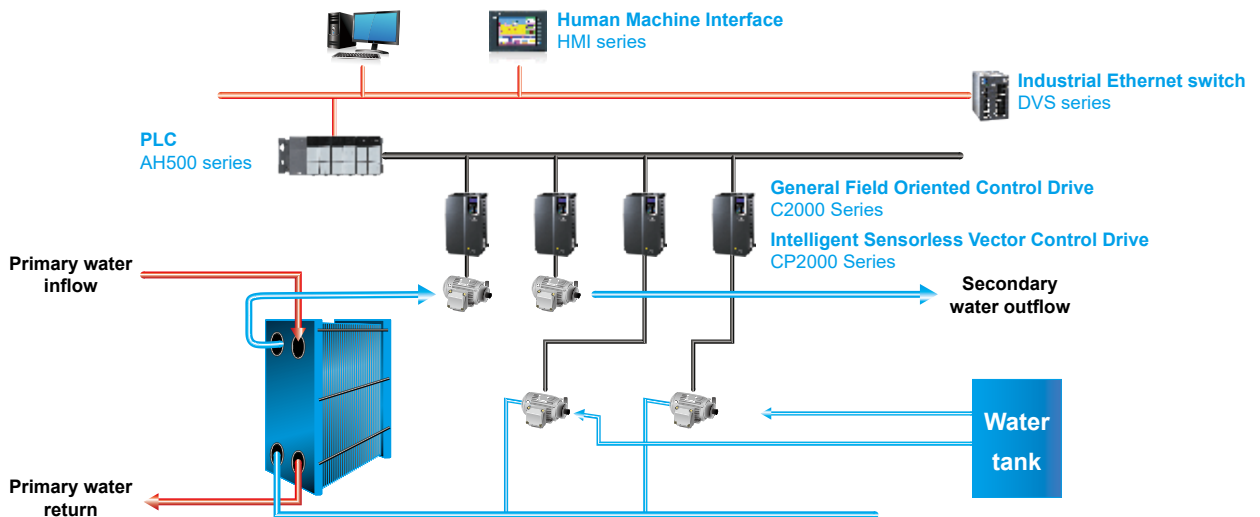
Human Machine Interface
HMI series

Industrial Ethernet switch
DVS series

PLC
AH500 series

General Field Oriented Control Drive
C2000 Series

Intelligent Sensorless Vector Control Drive
CP2000 Series

Primary water inflow

Secondary water outflow

Water tank

Primary water return